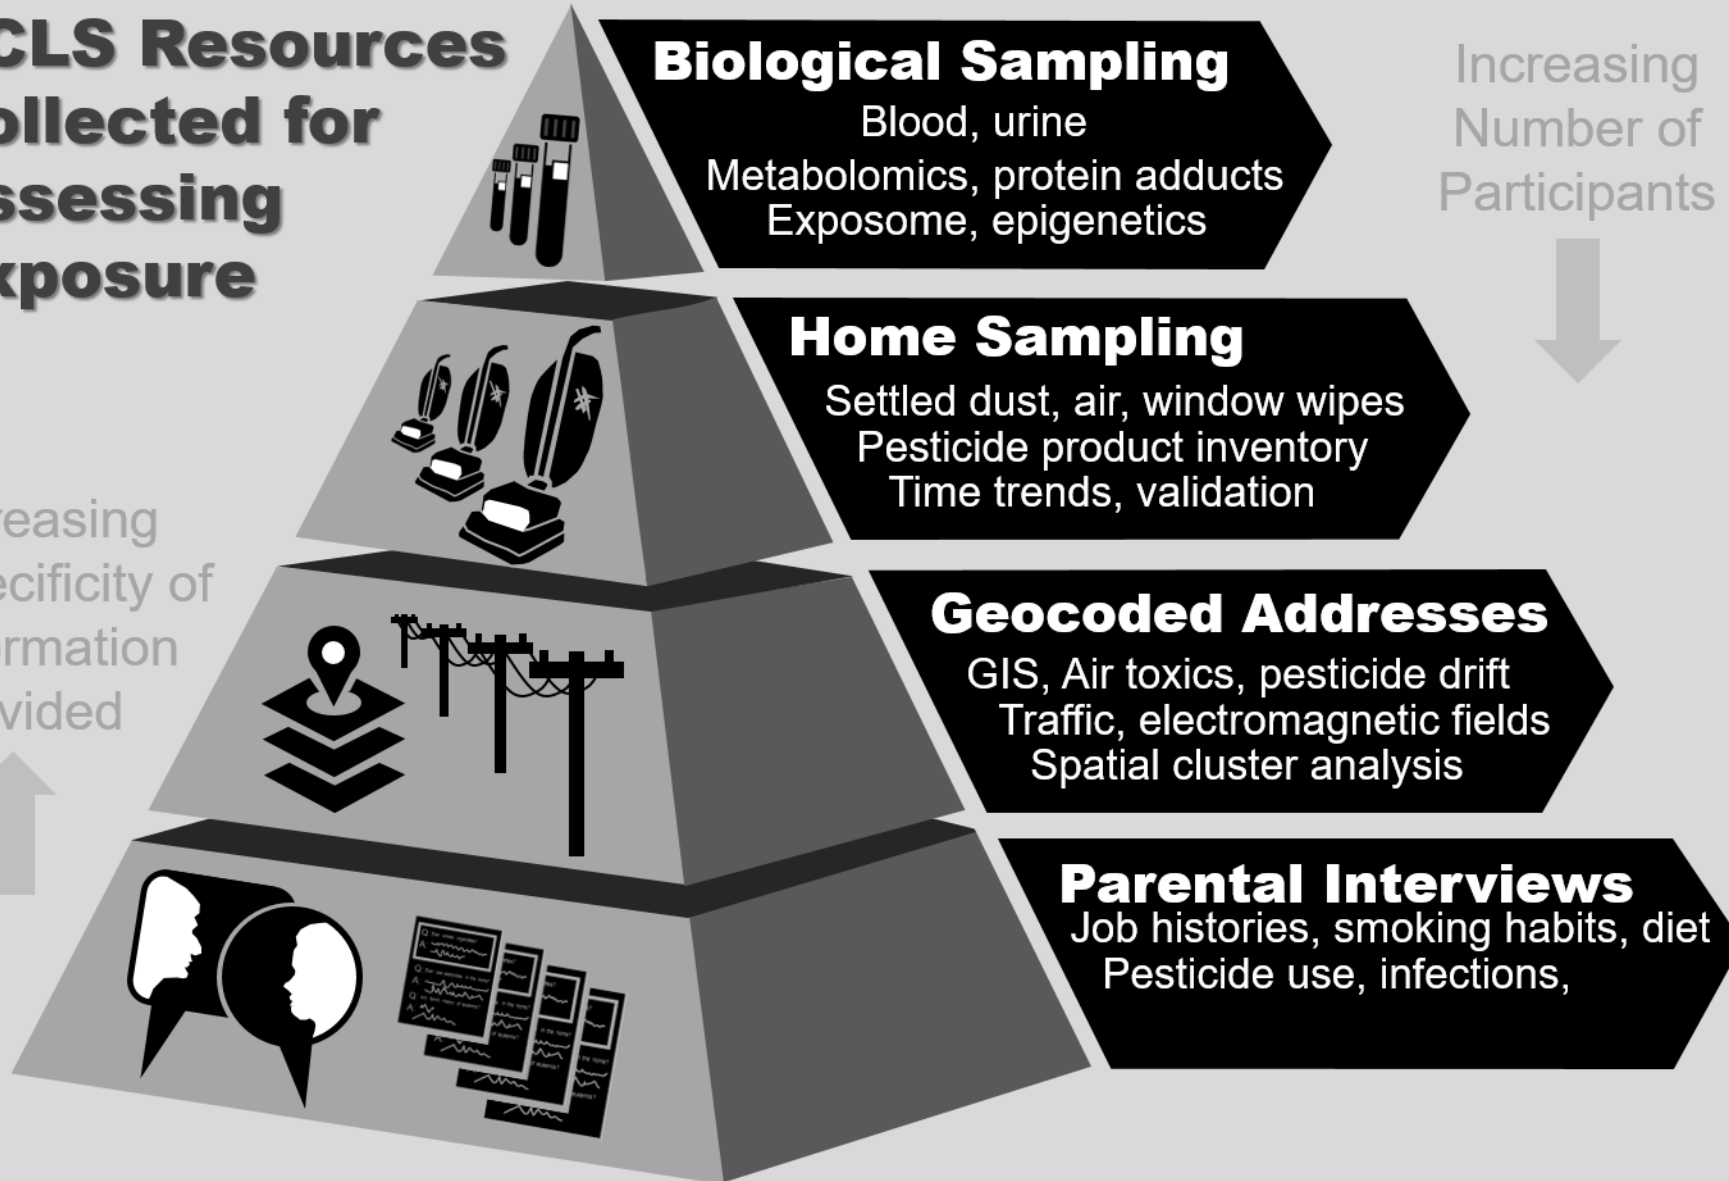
CLS Resources ollected for ssessing xposure

Biological Sampling
Blood, urine
Metabolomics, protein adducts
Exposome, epigenetics

Increasing Number of Participants

Home Sampling
Settled dust, air, window wipes
Pesticide product inventory
Time trends, validation

reasing ecificity of rmation vided

Geocoded Addresses
GIS, Air toxics, pesticide drift
Traffic, electromagnetic fields
Spatial cluster analysis

Parental Interviews
Job histories, smoking habits, diet
Pesticide use, infections,